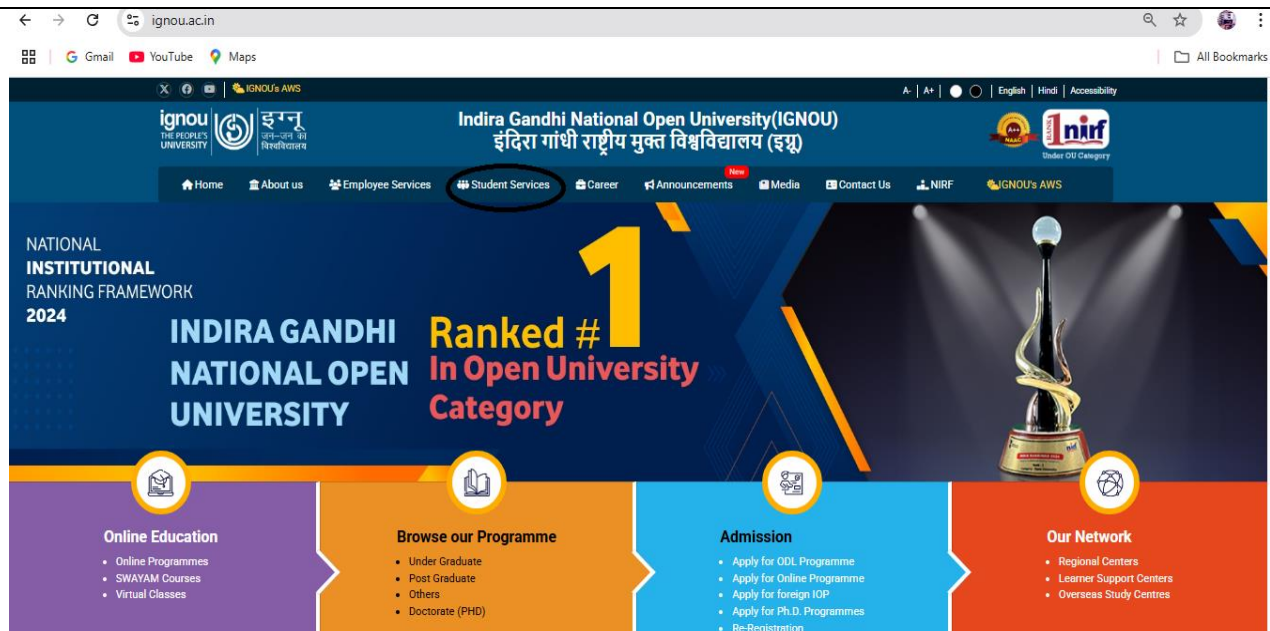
ignou.ac.in

Gmail YouTube Maps All Bookmarks

IGNOU's AWS

A- | A+ | English | Hindi | Accessibility

ignou THE PEOPLE'S UNIVERSITY इग्नू जन-जन का विश्वविद्यालय

Indira Gandhi National Open University(IGNOU)
इंदिरा गांधी राष्ट्रीय मुक्त विश्वविद्यालय (इग्नू)

A++ NAAC

1 nirf Under OU Category

Home About us Employee Services Student Services Career New Announcements Media Contact Us NIRF IGNOU's AWS

NATIONAL INSTITUTIONAL RANKING FRAMEWORK 2024

INDIRA GANDHI NATIONAL OPEN UNIVERSITY

Ranked # 1 In Open University Category

Online Education
- Online Programmes
- SWAYAM Courses
- Virtual Classes

Browse our Programme
- Under Graduate
- Post Graduate
- Others
- Doctorate (PHD)

Admission
- Apply for ODL Programme
- Apply for Online Programme
- Apply for foreign IOP
- Apply for Ph.D. Programmes
- Re-Registration

Our Network
- Regional Centers
- Learner Support Centers
- Overseas Study Centres